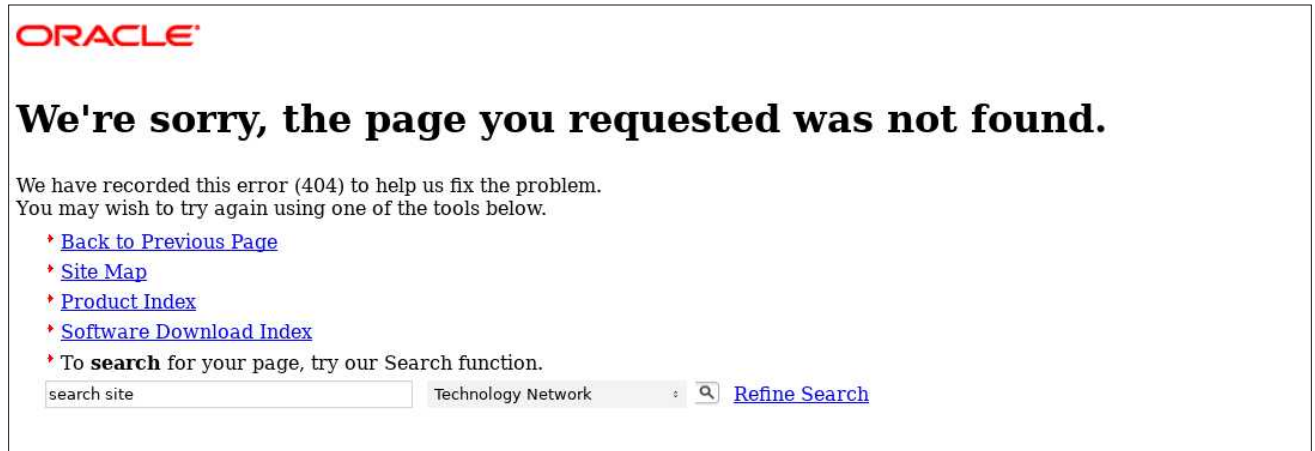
ORACLE

# We're sorry, the page you requested was not found.

We have recorded this error (404) to help us fix the problem.
You may wish to try again using one of the tools below.

- Back to Previous Page
- Site Map
- Product Index
- Software Download Index
- To **search** for your page, try our Search function.

search site
Technology Network
Refine Search